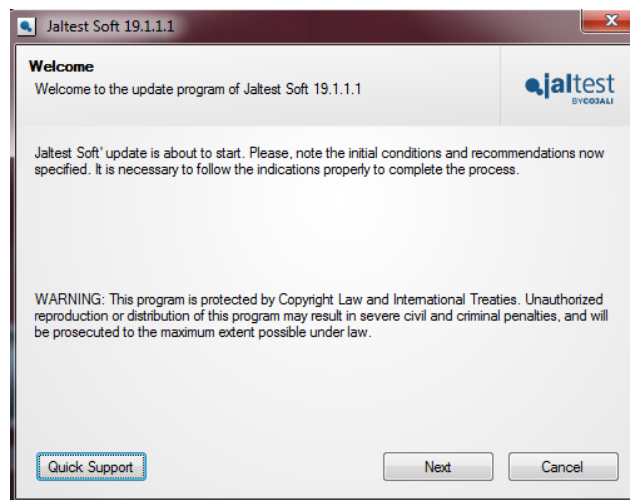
Jaltest Soft 19.1.1.1

Welcome
Welcome to the update program of Jaltest Soft 19.1.1.1

jaltest
BYCOJALI

Jaltest Soft' update is about to start. Please, note the initial conditions and recommendations now specified. It is necessary to follow the indications properly to complete the process.

WARNING: This program is protected by Copyright Law and International Treaties. Unauthorized reproduction or distribution of this program may result in severe civil and criminal penalties, and will be prosecuted to the maximum extent possible under law.

Quick Support

Next

Cancel